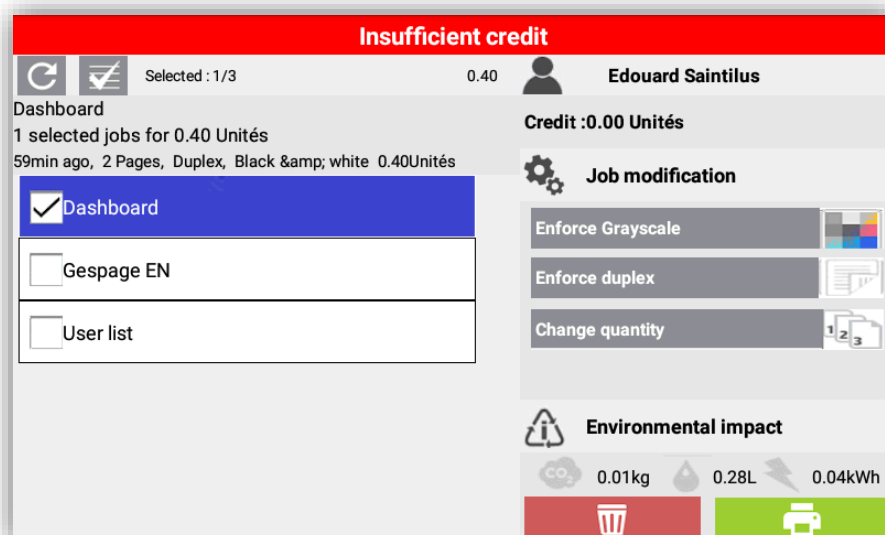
Insufficient credit

Selected : 1/3

0.40

Edouard Saintilus

Dashboard
1 selected jobs for 0.40 Unités
59min ago, 2 Pages, Duplex, Black &amp; white 0.40Unités

Credit :0.00 Unités

Job modification

Dashboard

Gespage EN

User list

Enforce Grayscale

Enforce duplex

Change quantity

1 2 3

Environmental impact

$CO_2$ 0.01kg 0.28L 0.04kWh